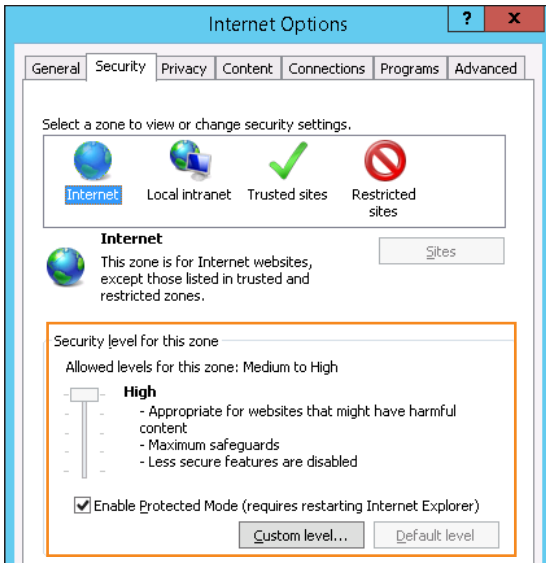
Internet Options

?

x

General

Security

Privacy

Content

Connections

Programs

Advanced

Select a zone to view or change security settings.

Internet

Local intranet

Trusted sites

Restricted sites

Internet

This zone is for Internet websites, except those listed in trusted and restricted zones.

Sites

Security level for this zone

Allowed levels for this zone: Medium to High

High

- Appropriate for websites that might have harmful content
- Maximum safeguards
- Less secure features are disabled

Enable Protected Mode (requires restarting Internet Explorer)

Custom level...

Default level